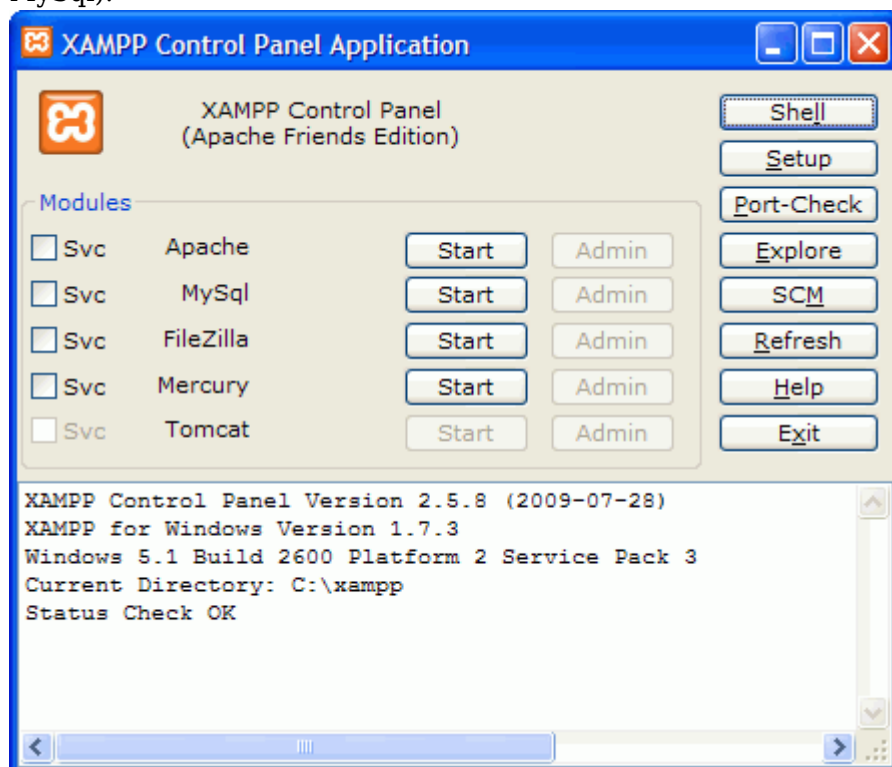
MySql).

XAMPP Control Panel Application

XAMPP Control Panel
(Apache Friends Edition)

Shell
Setup
Port-Check
Explore
SCM
Refresh
Help
Exit

Modules

| | | | |
|---|---|---|---|
| Svc | Apache | Start | Admin |
| Svc | MySql | Start | Admin |
| Svc | FileZilla | Start | Admin |
| Svc | Mercury | Start | Admin |
| Svc | Tomcat | Start | Admin |

XAMPP Control Panel Version 2.5.8 (2009-07-28)
XAMPP for Windows Version 1.7.3
Windows 5.1 Build 2600 Platform 2 Service Pack 3
Current Directory: C:\xampp
Status Check OK